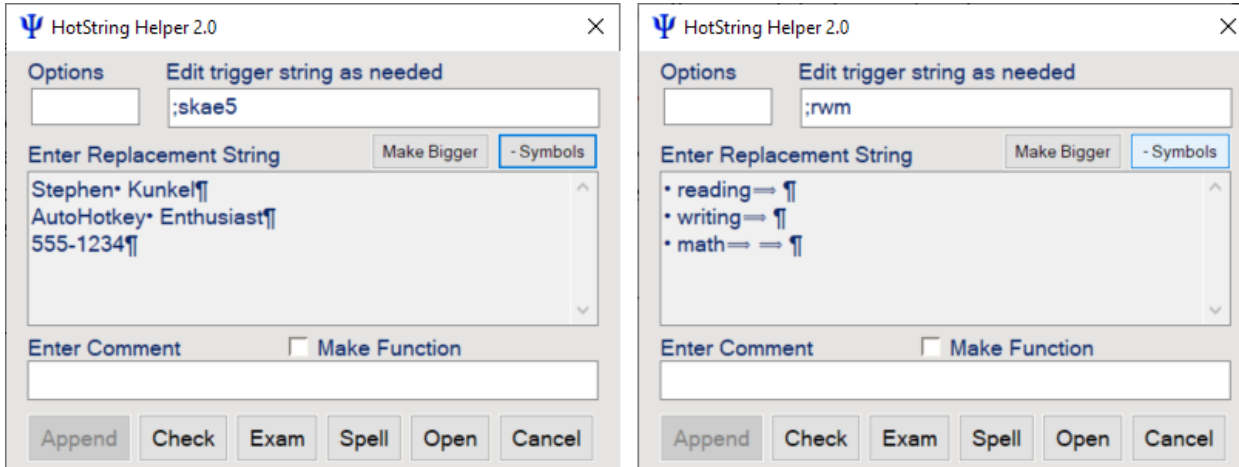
Ψ HotString Helper 2.0 ×

Options Edit trigger string as needed

;skae5

Enter Replacement String Make Bigger - Symbols

Stephen• Kunkel¶
AutoHotkey• Enthusiast¶
555-1234¶

Enter Comment Make Function

Append Check Exam Spell Open Cancel

Ψ HotString Helper 2.0 ×

Options Edit trigger string as needed

;rwm

Enter Replacement String Make Bigger - Symbols

• reading⟹ ¶
• writing⟹ ¶
• math⟹ ⟹ ¶

Enter Comment Make Function

Append Check Exam Spell Open Cancel